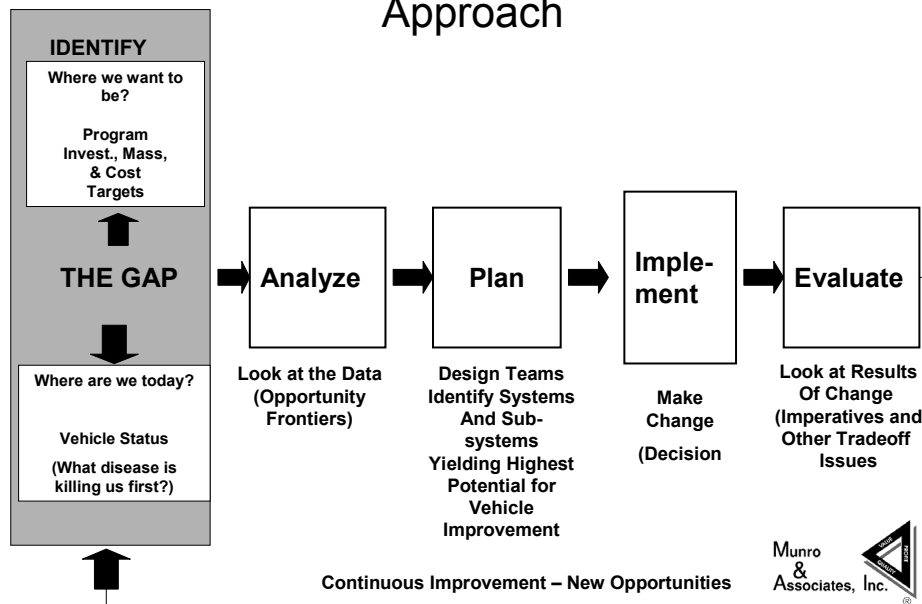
Approach

IDENTIFY

Where we want to be?

Program Invest., Mass, & Cost Targets

THE GAP

Where are we today?

Vehicle Status

(What disease is killing us first?)

Analyze

Look at the Data (Opportunity Frontiers)

Plan

Design Teams Identify Systems And Subsystems Yielding Highest Potential for Vehicle Improvement

Implement

Make Change

(Decision

Evaluate

Look at Results Of Change (Imperatives and Other Tradeoff Issues

Continuous Improvement – New Opportunities

Munro & Associates, Inc.

VALUE PROFIT QUALITY